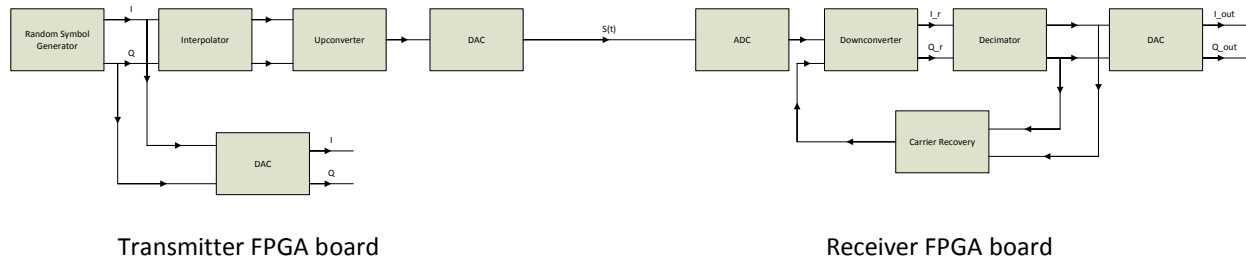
Random Symbol Generator

I

Q

Interpolator

Upconverter

DAC

S(t)

ADC

Downconverter

I_r

Q_r

Decimator

DAC

I_out

Q_out

DAC

I

Q

Carrier Recovery

Transmitter FPGA board

Receiver FPGA board